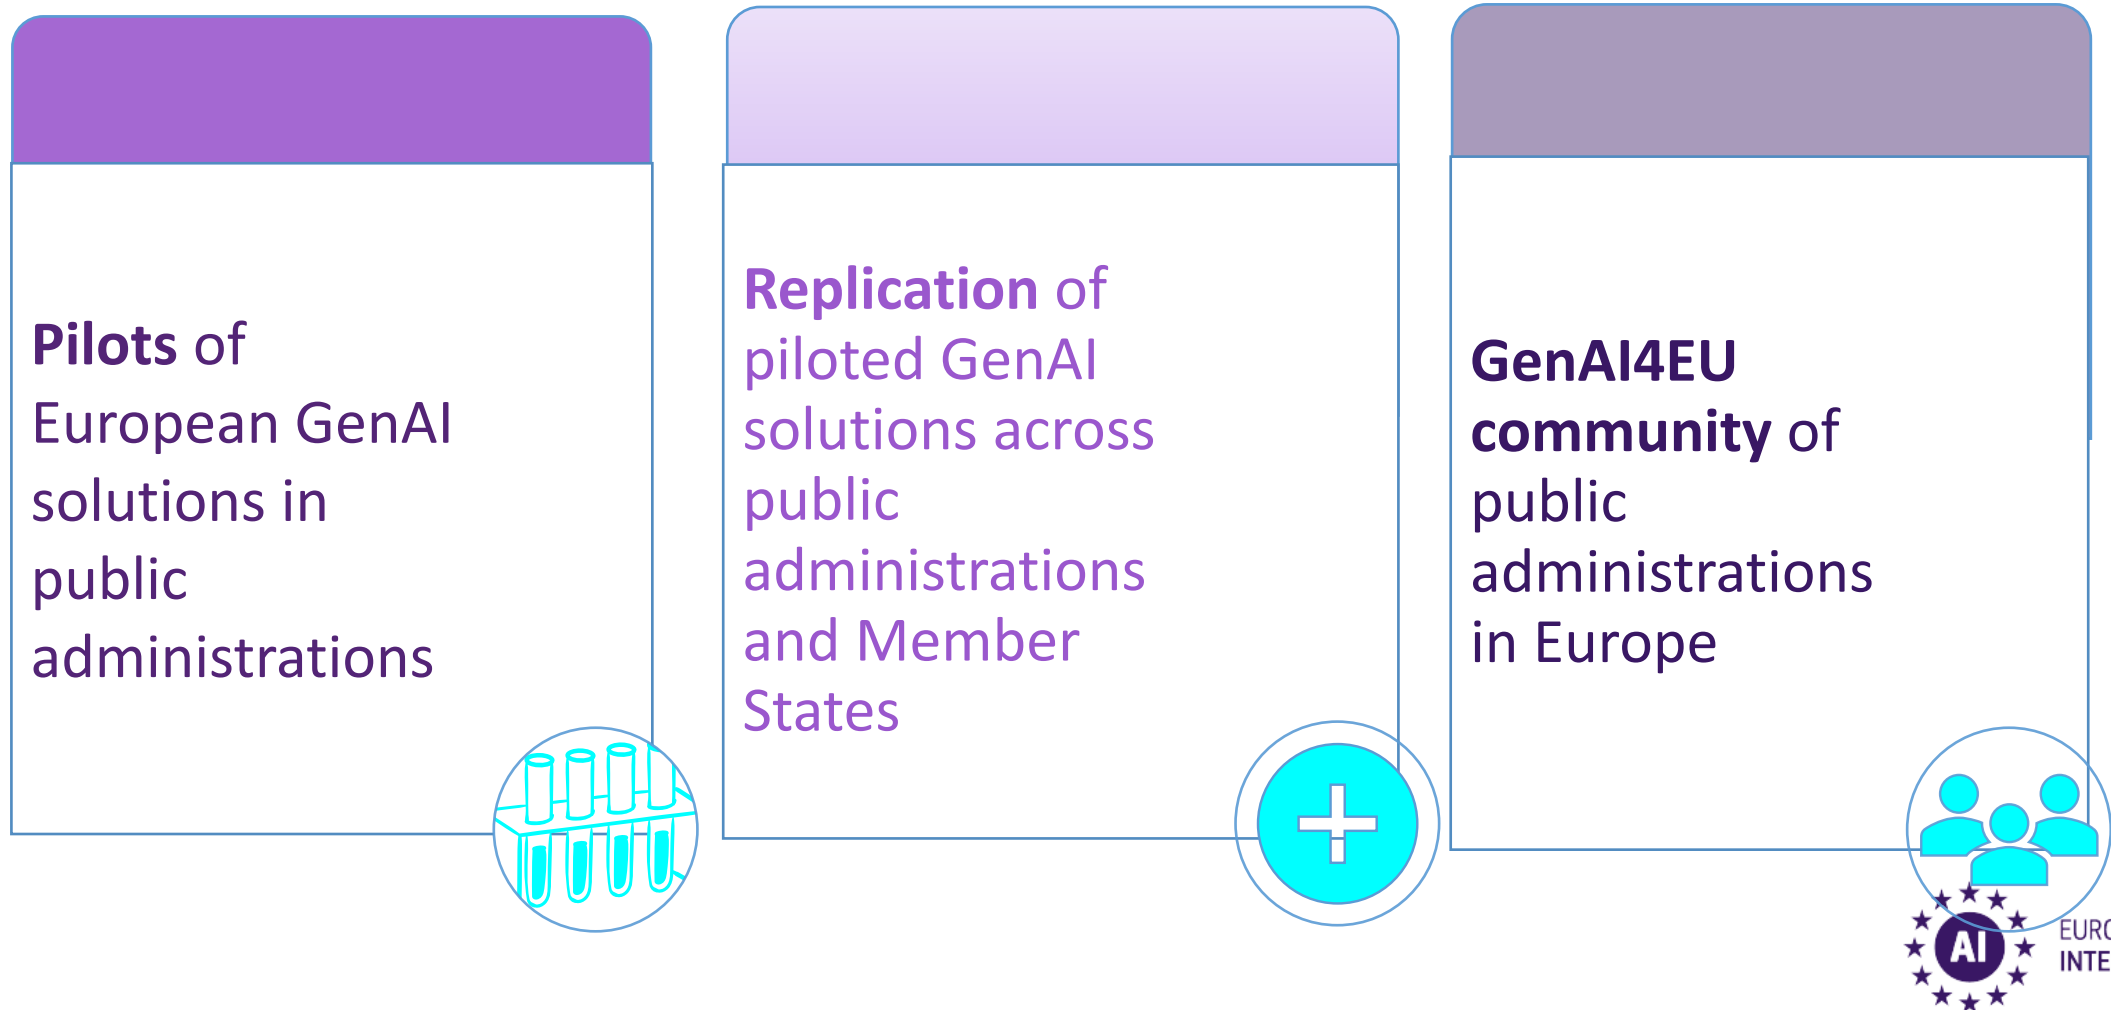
**Pilots** of European GenAI solutions in public administrations

**Replication** of piloted GenAI solutions across public administrations and Member States

**GenAI4EU community** of public administrations in Europe

AI

EURO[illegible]
INTE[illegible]